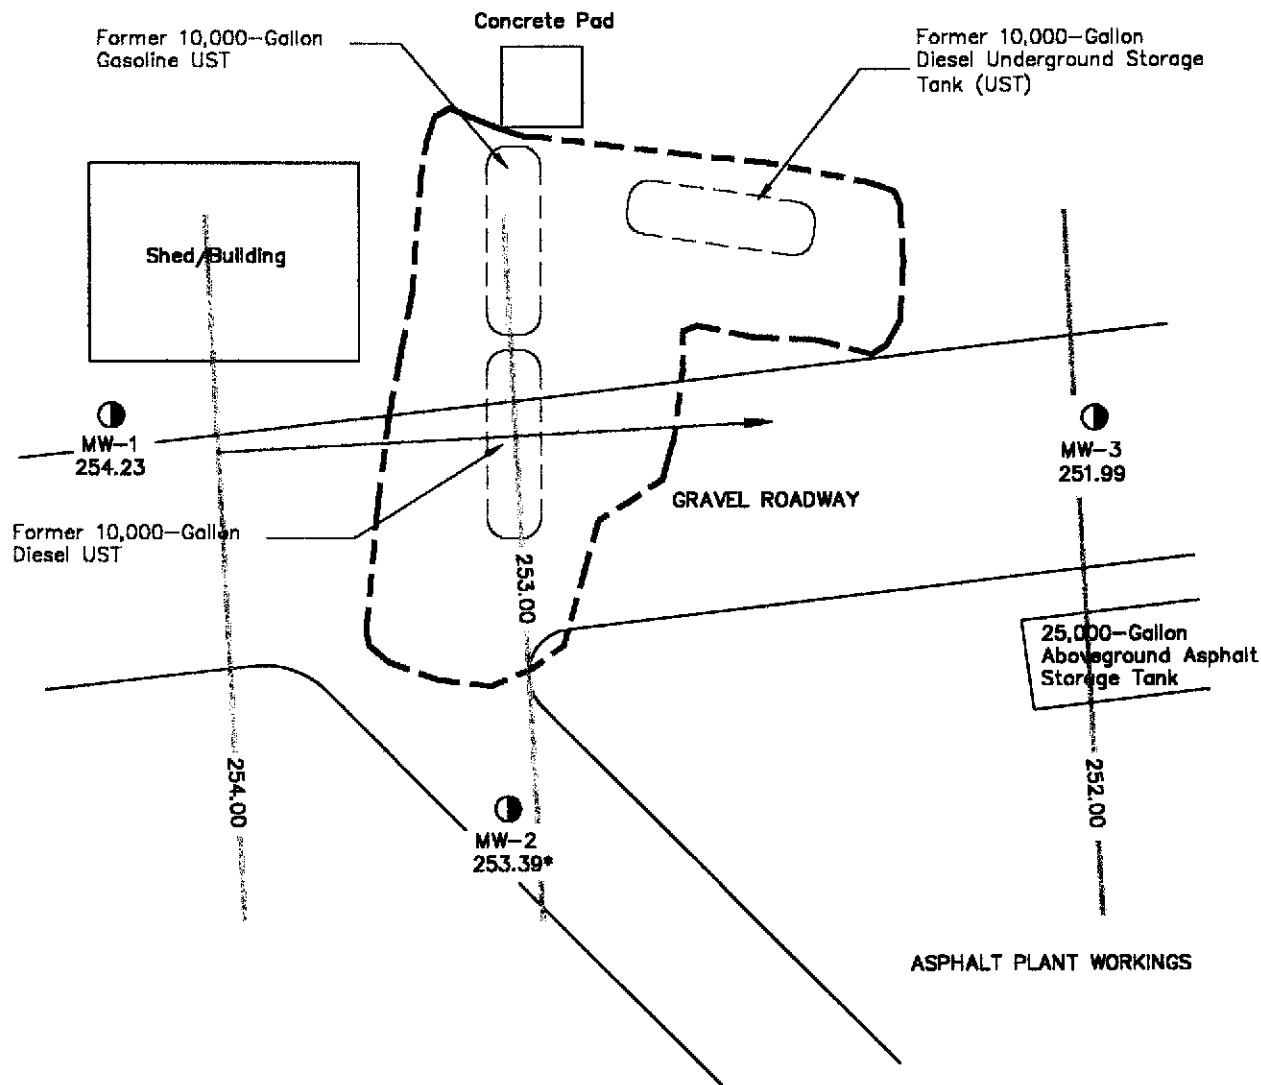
Former 10,000–Gallon Gasoline UST

Concrete Pad

Former 10,000–Gallon Diesel Underground Storage Tank (UST)

Shed/Building

MW–1
254.23

MW–3
251.99

GRAVEL ROADWAY

Former 10,000–Gallon Diesel UST

253.00

25,000–Gallon Aboveground Asphalt Storage Tank

254.00

MW–2
253.39*

252.00

ASPHALT PLANT WORKINGS